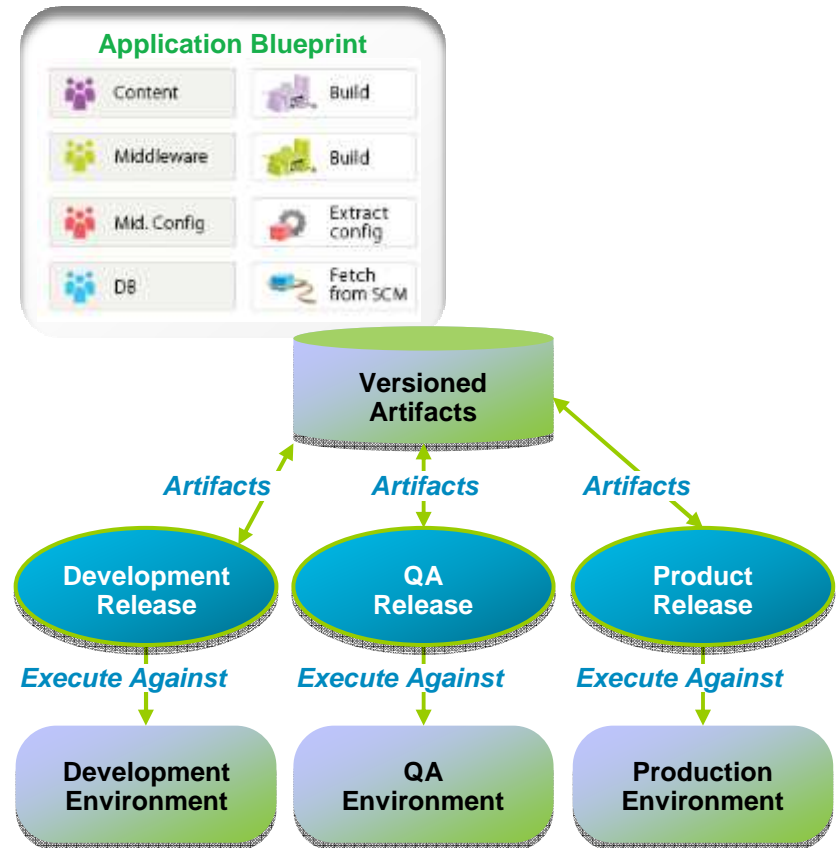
Application Blueprint

Content

Build

Middleware

Build

Mid. Config

Extract config

DB

Fetch from SCM

Versioned Artifacts

Artifacts

Artifacts

Artifacts

Development Release

QA Release

Product Release

Execute Against

Execute Against

Execute Against

Development Environment

QA Environment

Production Environment